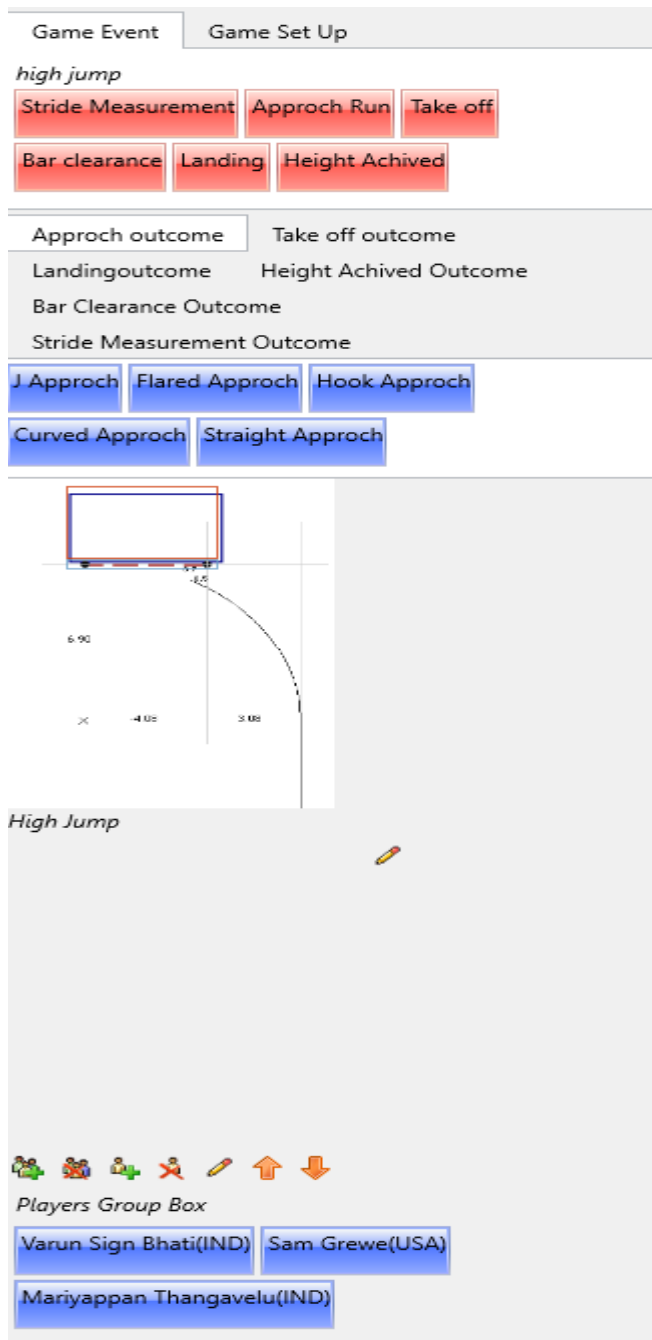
Game Event
Game Set Up

high jump

Stride Measurement
Approch Run
Take off
Bar clearance
Landing
Height Achived

Approch outcome
Take off outcome
Landingoutcome
Height Achived Outcome
Bar Clearance Outcome
Stride Measurement Outcome

J Approch
Flared Approch
Hook Approch
Curved Approch
Straight Approch

-0.5
6.90
-4.05
3.08

High Jump

Players Group Box

Varun Sign Bhati(IND)
Sam Grewe(USA)
Mariyappan Thangavelu(IND)